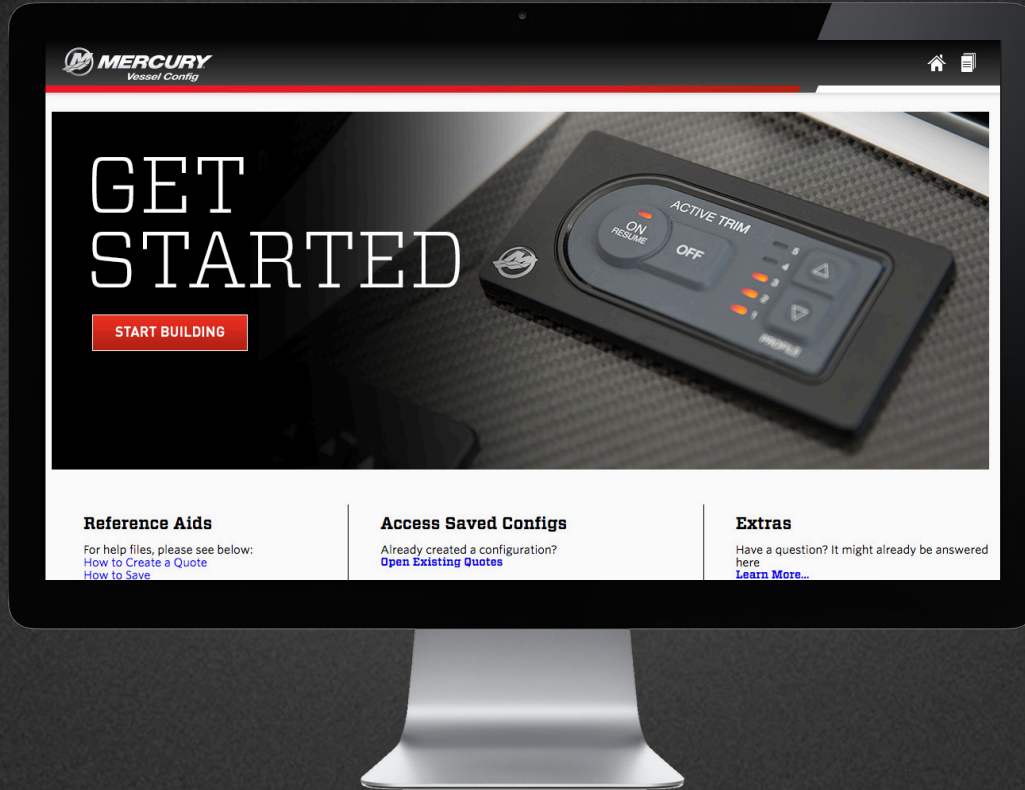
MERCURY
Vessel Config

GET STARTED

START BUILDING

ACTIVE TRIM
ON
RESUME
OFF
5
4
3
2
1
PROFILE

Reference Aids

For help files, please see below:
How to Create a Quote
How to Save

Access Saved Configs

Already created a configuration?
Open Existing Quotes

Extras

Have a question? It might already be answered here
Learn More...